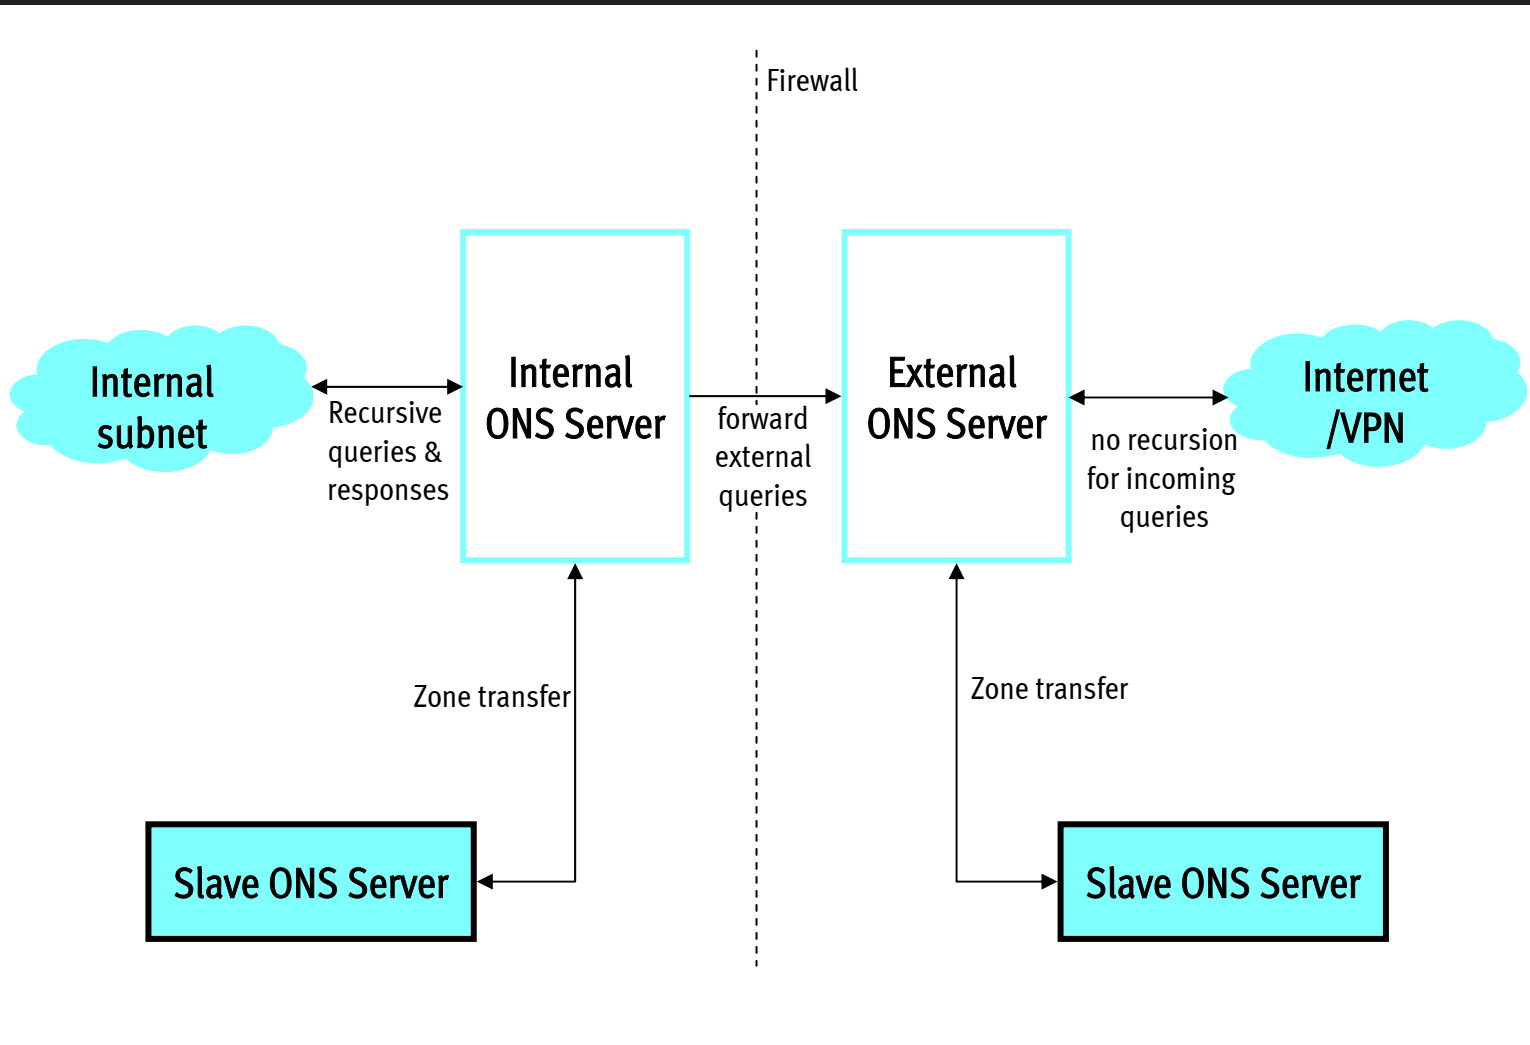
Firewall

Internal subnet

Recursive queries & responses

Internal ONS Server

forward external queries

External ONS Server

no recursion for incoming queries

Internet /VPN

Zone transfer

Zone transfer

Slave ONS Server

Slave ONS Server